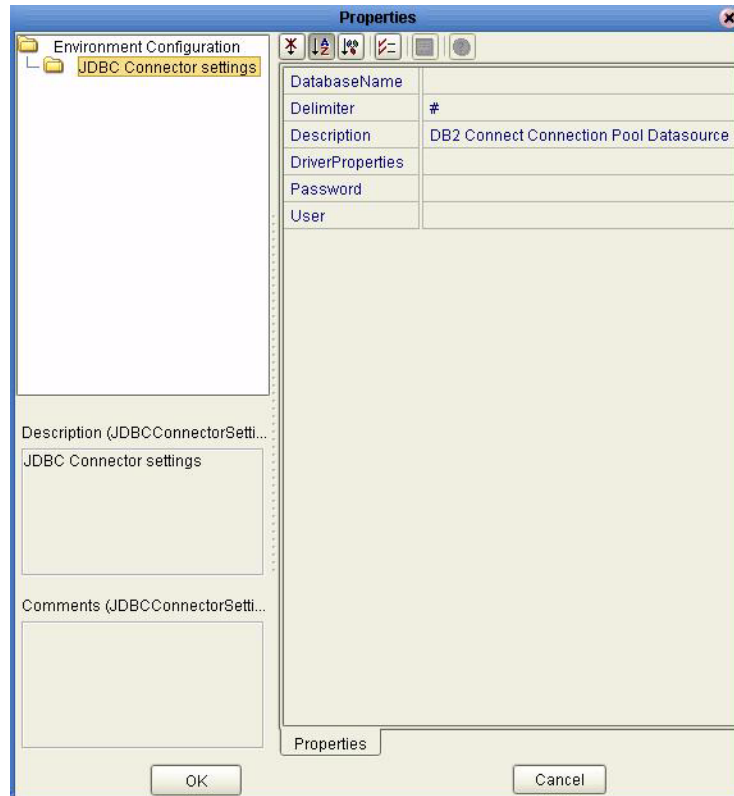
Properties

Environment Configuration
JDBC Connector settings

| DatabaseName | |
|---|---|
| Delimiter | # |
| Description | DB2 Connect Connection Pool Datasource |
| DriverProperties | |
| Password | |
| User | |

Description (JDBCConnectorSetti...
JDBC Connector settings

Comments (JDBCConnectorSetti...

Properties

OK

Cancel